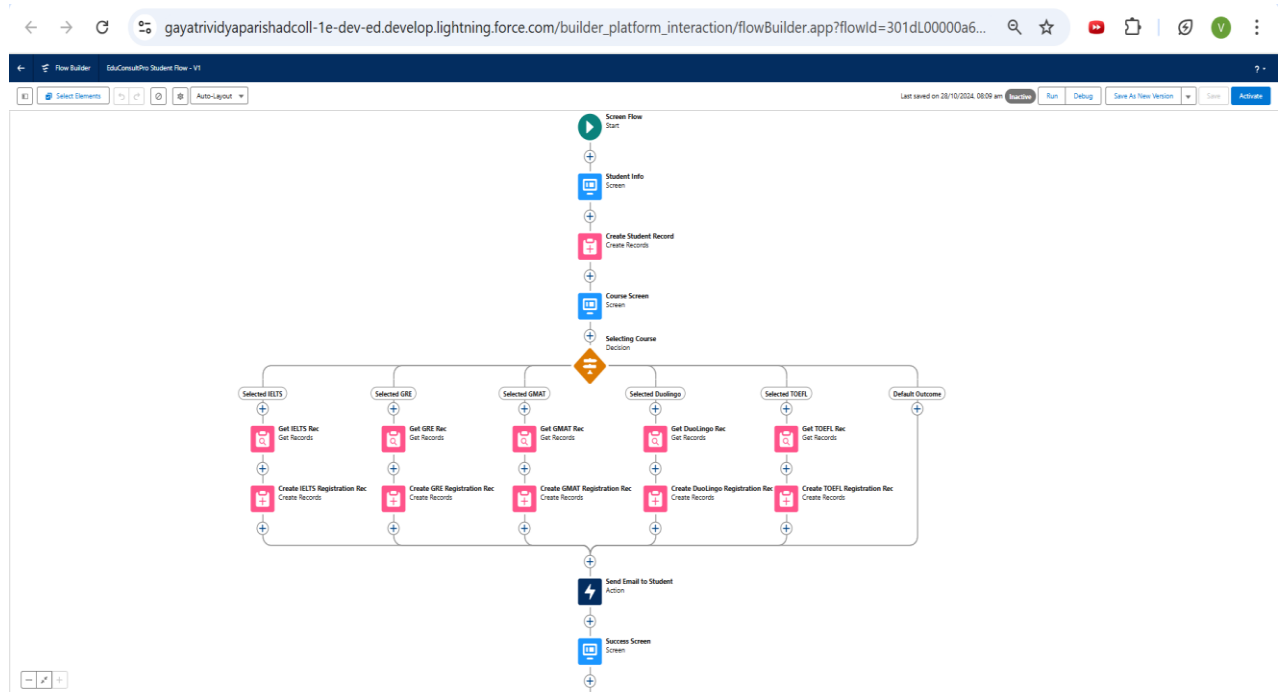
gayatrividyaparishadcoll-1e-dev-ed.develop.lightning.force.com/builder_platform_interaction/flowBuilder.app?flowId=301dL00000a6...

V

Flow Builder EduConsultPro Student Flow - V1

?

Select Elements Auto-Layout

Last saved on 28/10/2024, 08:09 am Inactive Run Debug Save As New Version Save Activate

Screen Flow
Start

Student Info
Screen

Create Student Record
Create Records

Course Screen
Screen

Selecting Course
Decision

Selected IELTS

Get IELTS Rec
Get Records

Create IELTS Registration Rec
Create Records

Selected GRE

Get GRE Rec
Get Records

Create GRE Registration Rec
Create Records

Selected GMAT

Get GMAT Rec
Get Records

Create GMAT Registration Rec
Create Records

Selected Duolingo

Get DuoLingo Rec
Get Records

Create DuoLingo Registration Rec
Create Records

Selected TOEFL

Get TOEFL Rec
Get Records

Create TOEFL Registration Rec
Create Records

Default Outcome

Send Email to Student
Action

Success Screen
Screen